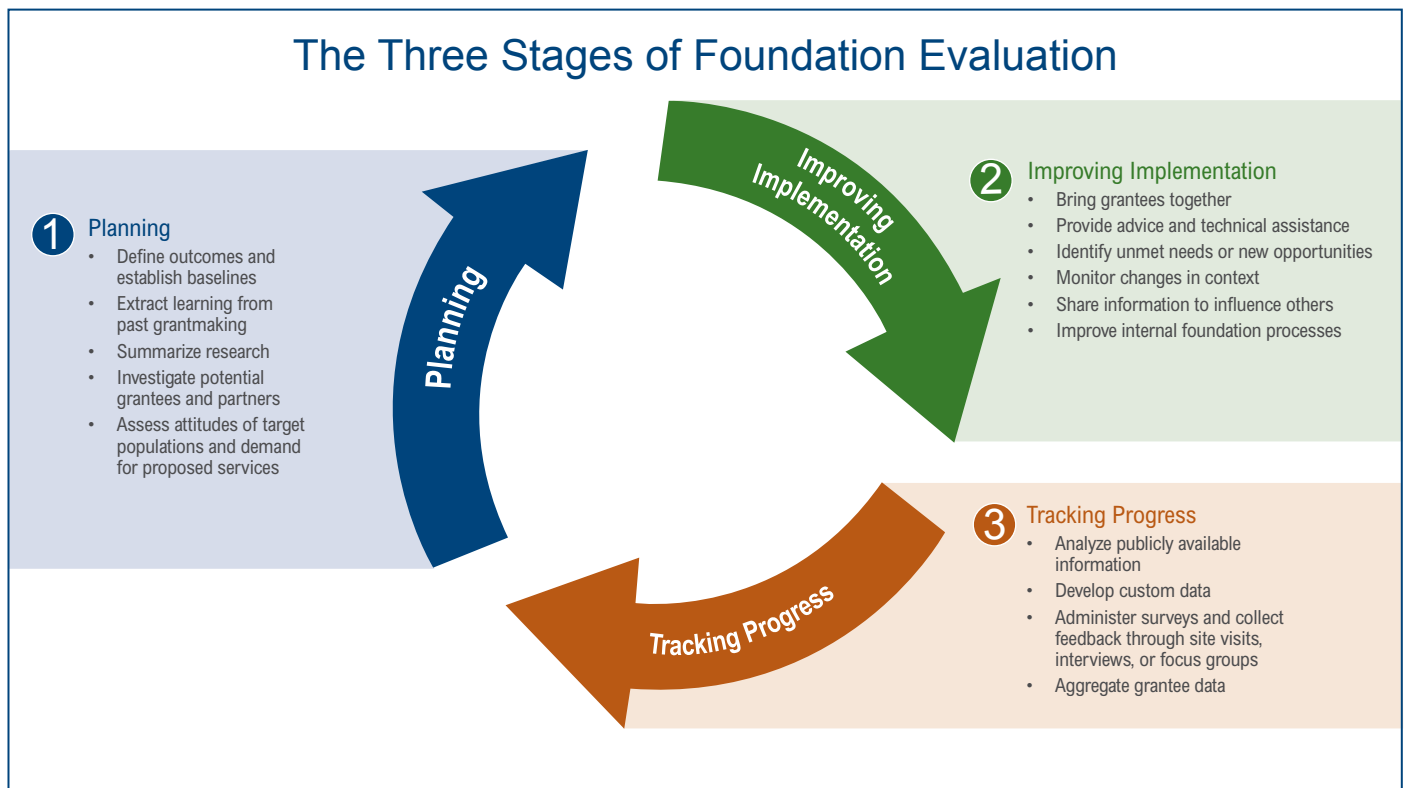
The Three Stages of Foundation Evaluation

1 Planning
- Define outcomes and establish baselines
- Extract learning from past grantmaking
- Summarize research
- Investigate potential grantees and partners
- Assess attitudes of target populations and demand for proposed services

Planning

Improving Implementation

2 Improving Implementation
- Bring grantees together
- Provide advice and technical assistance
- Identify unmet needs or new opportunities
- Monitor changes in context
- Share information to influence others
- Improve internal foundation processes

Tracking Progress

3 Tracking Progress
- Analyze publicly available information
- Develop custom data
- Administer surveys and collect feedback through site visits, interviews, or focus groups
- Aggregate grantee data